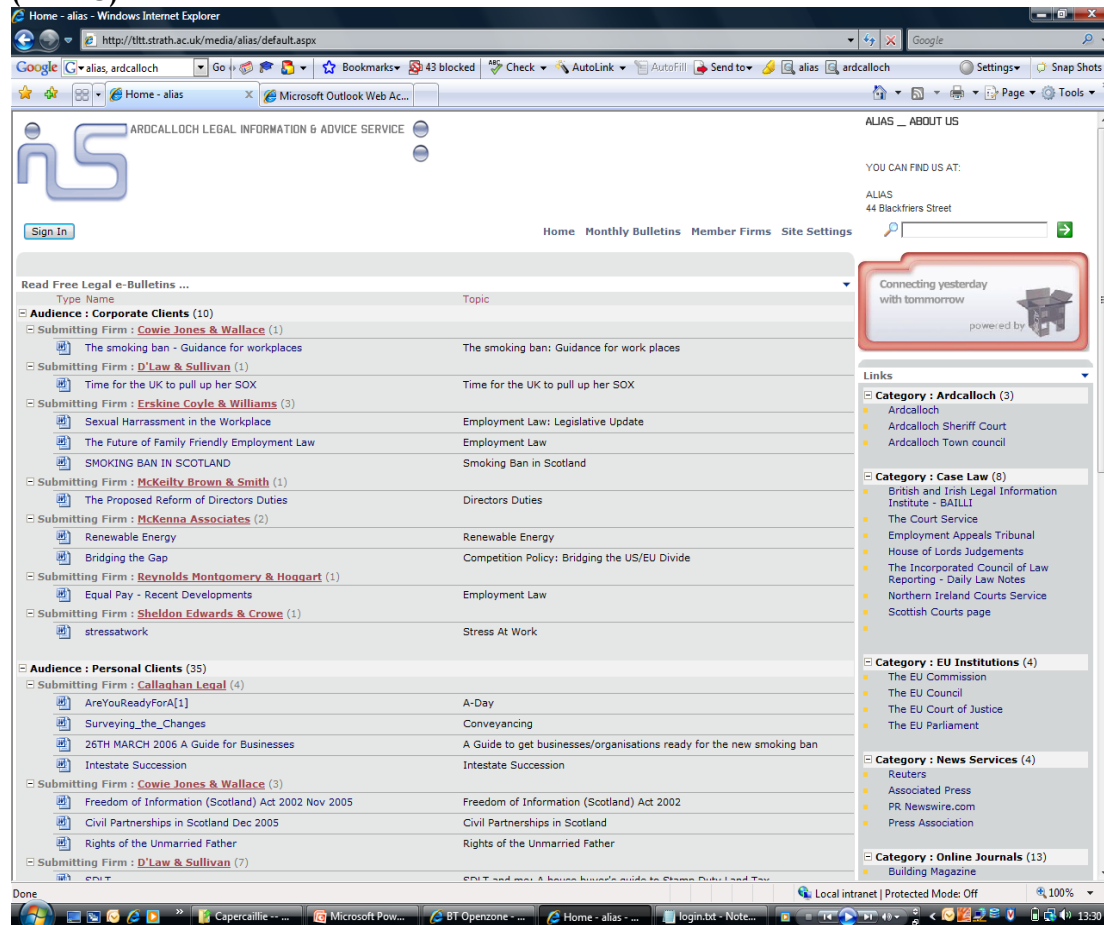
Home - alias - Windows Internet Explorer

http://tltt.strath.ac.uk/media/alias/default.aspx

Google

Google alias, ardcalloch Go Bookmarks 43 blocked Check AutoLink AutoFill Send to alias ardcalloch Settings Snap Shots

Home - alias Microsoft Outlook Web Ac...

Page Tools

ARDCALLOCH LEGAL INFORMATION & ADVICE SERVICE

ALIAS _ ABOUT US

YOU CAN FIND US AT:

ALIAS
44 Blackfriers Street

Sign In

Home Monthly Bulletins Member Firms Site Settings

Read Free Legal e-Bulletins ...

Type Name Topic

Audience : Corporate Clients (10)

Submitting Firm : Cowie Jones & Wallace (1)

| Name | Topic |
|---|---|
| The smoking ban - Guidance for workplaces | The smoking ban: Guidance for work places |

Submitting Firm : D'Law & Sullivan (1)

| Name | Topic |
|---|---|
| Time for the UK to pull up her SOX | Time for the UK to pull up her SOX |

Submitting Firm : Erskine Coyle & Williams (3)

| Name | Topic |
|---|---|
| Sexual Harrassment in the Workplace | Employment Law: Legislative Update |
| The Future of Family Friendly Employment Law | Employment Law |
| SMOKING BAN IN SCOTLAND | Smoking Ban in Scotland |

Submitting Firm : McKeilty Brown & Smith (1)

| Name | Topic |
|---|---|
| The Proposed Reform of Directors Duties | Directors Duties |

Submitting Firm : McKenna Associates (2)

| Name | Topic |
|---|---|
| Renewable Energy | Renewable Energy |
| Bridging the Gap | Competition Policy: Bridging the US/EU Divide |

Submitting Firm : Reynolds Montgomery & Hoggart (1)

| Name | Topic |
|---|---|
| Equal Pay - Recent Developments | Employment Law |

Submitting Firm : Sheldon Edwards & Crowe (1)

| Name | Topic |
|---|---|
| stressatwork | Stress At Work |

Audience : Personal Clients (35)

Submitting Firm : Callaghan Legal (4)

| Name | Topic |
|---|---|
| AreYouReadyForA[1] | A-Day |
| Surveying_the_Changes | Conveyancing |
| 26TH MARCH 2006 A Guide for Businesses | A Guide to get businesses/organisations ready for the new smoking ban |
| Intestate Succession | Intestate Succession |

Submitting Firm : Cowie Jones & Wallace (3)

| Name | Topic |
|---|---|
| Freedom of Information (Scotland) Act 2002 Nov 2005 | Freedom of Information (Scotland) Act 2002 |
| Civil Partnerships in Scotland Dec 2005 | Civil Partnerships in Scotland |
| Rights of the Unmarried Father | Rights of the Unmarried Father |

Submitting Firm : D'Law & Sullivan (7)

Connecting yesterday with tomorrow
powered by

Links

Category : Ardcalloch (3)
Ardcalloch
Ardcalloch Sheriff Court
Ardcalloch Town council

Category : Case Law (8)
British and Irish Legal Information Institute - BAILII
The Court Service
Employment Appeals Tribunal
House of Lords Judgements
The Incorporated Council of Law Reporting - Daily Law Notes
Northern Ireland Courts Service
Scottish Courts page

Category : EU Institutions (4)
The EU Commission
The EU Council
The EU Court of Justice
The EU Parliament

Category : News Services (4)
Reuters
Associated Press
PR Newswire.com
Press Association

Category : Online Journals (13)
Building Magazine

Done Local intranet | Protected Mode: Off 100%

Capercaillie -- ... Microsoft Pow... BT Openzone - ... Home - alias - ... login.txt - Note... 13:30